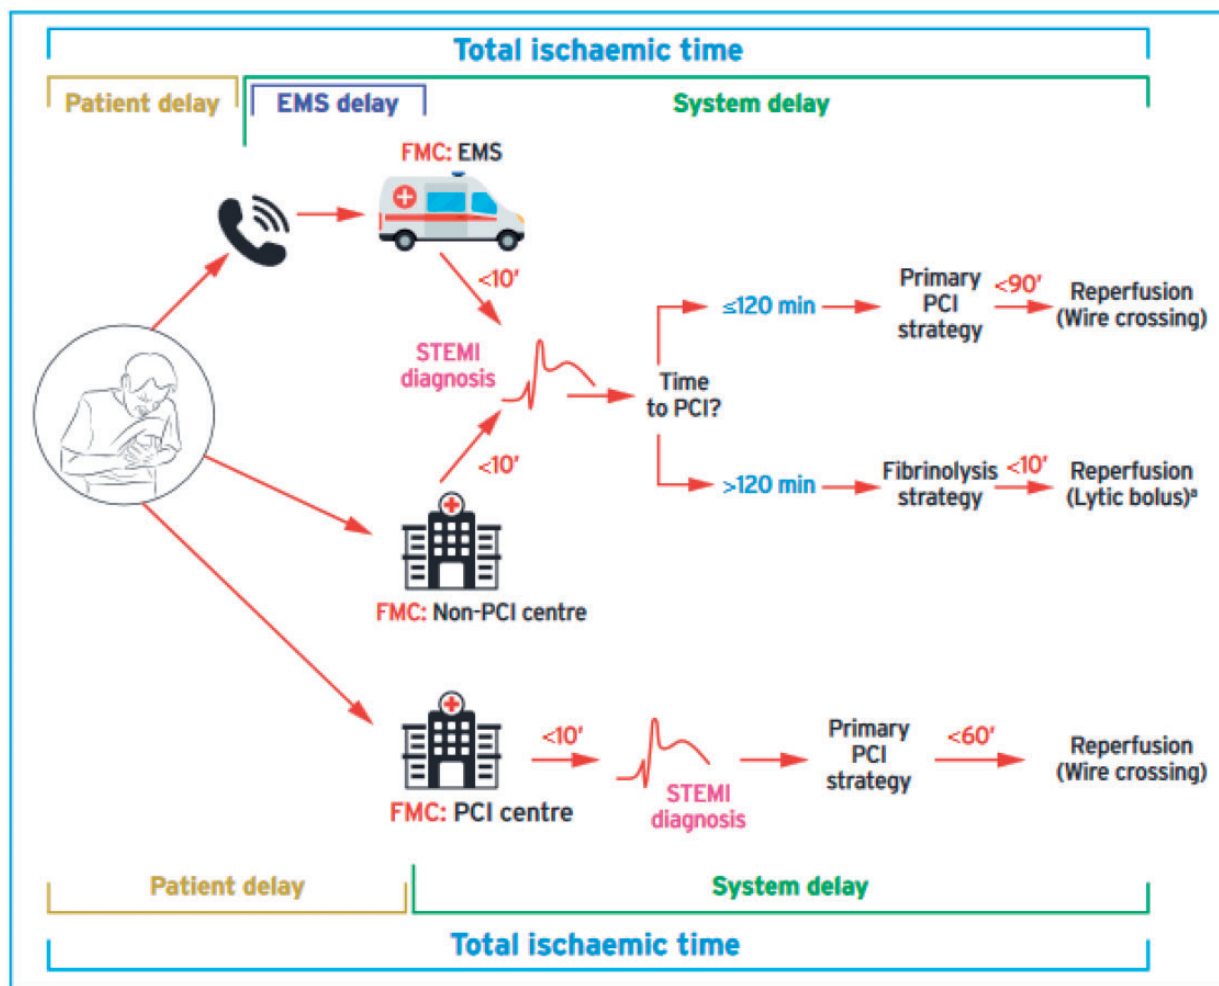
Total ischaemic time

Patient delay

EMS delay

System delay

FMC: EMS

<10′

STEMI diagnosis

<10′

FMC: Non-PCI centre

Time to PCI?

≤120 min

Primary PCI strategy

<90′

Reperfusion (Wire crossing)

>120 min

Fibrinolysis strategy

<10′

Reperfusion (Lytic bolus)$^a$

FMC: PCI centre

<10′

STEMI diagnosis

Primary PCI strategy

<60′

Reperfusion (Wire crossing)

Patient delay

System delay

Total ischaemic time